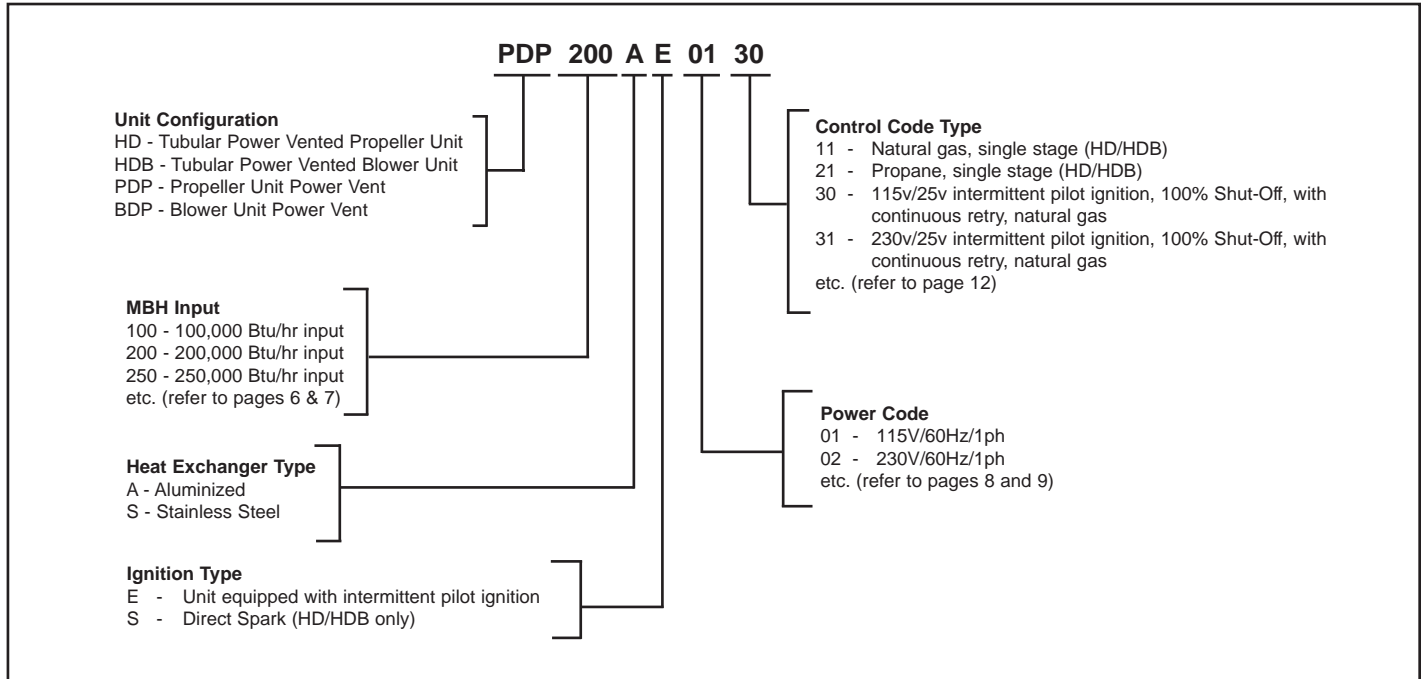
PDP 200 A E 01 30

Unit Configuration
HD - Tubular Power Vented Propeller Unit
HDB - Tubular Power Vented Blower Unit
PDP - Propeller Unit Power Vent
BDP - Blower Unit Power Vent

Control Code Type
11 - Natural gas, single stage (HD/HDB)
21 - Propane, single stage (HD/HDB)
30 - 115v/25v intermittent pilot ignition, 100% Shut-Off, with continuous retry, natural gas
31 - 230v/25v intermittent pilot ignition, 100% Shut-Off, with continuous retry, natural gas
etc. (refer to page 12)

MBH Input
100 - 100,000 Btu/hr input
200 - 200,000 Btu/hr input
250 - 250,000 Btu/hr input
etc. (refer to pages 6 & 7)

Power Code
01 - 115V/60Hz/1ph
02 - 230V/60Hz/1ph
etc. (refer to pages 8 and 9)

Heat Exchanger Type
A - Aluminized
S - Stainless Steel

Ignition Type
E - Unit equipped with intermittent pilot ignition
S - Direct Spark (HD/HDB only)